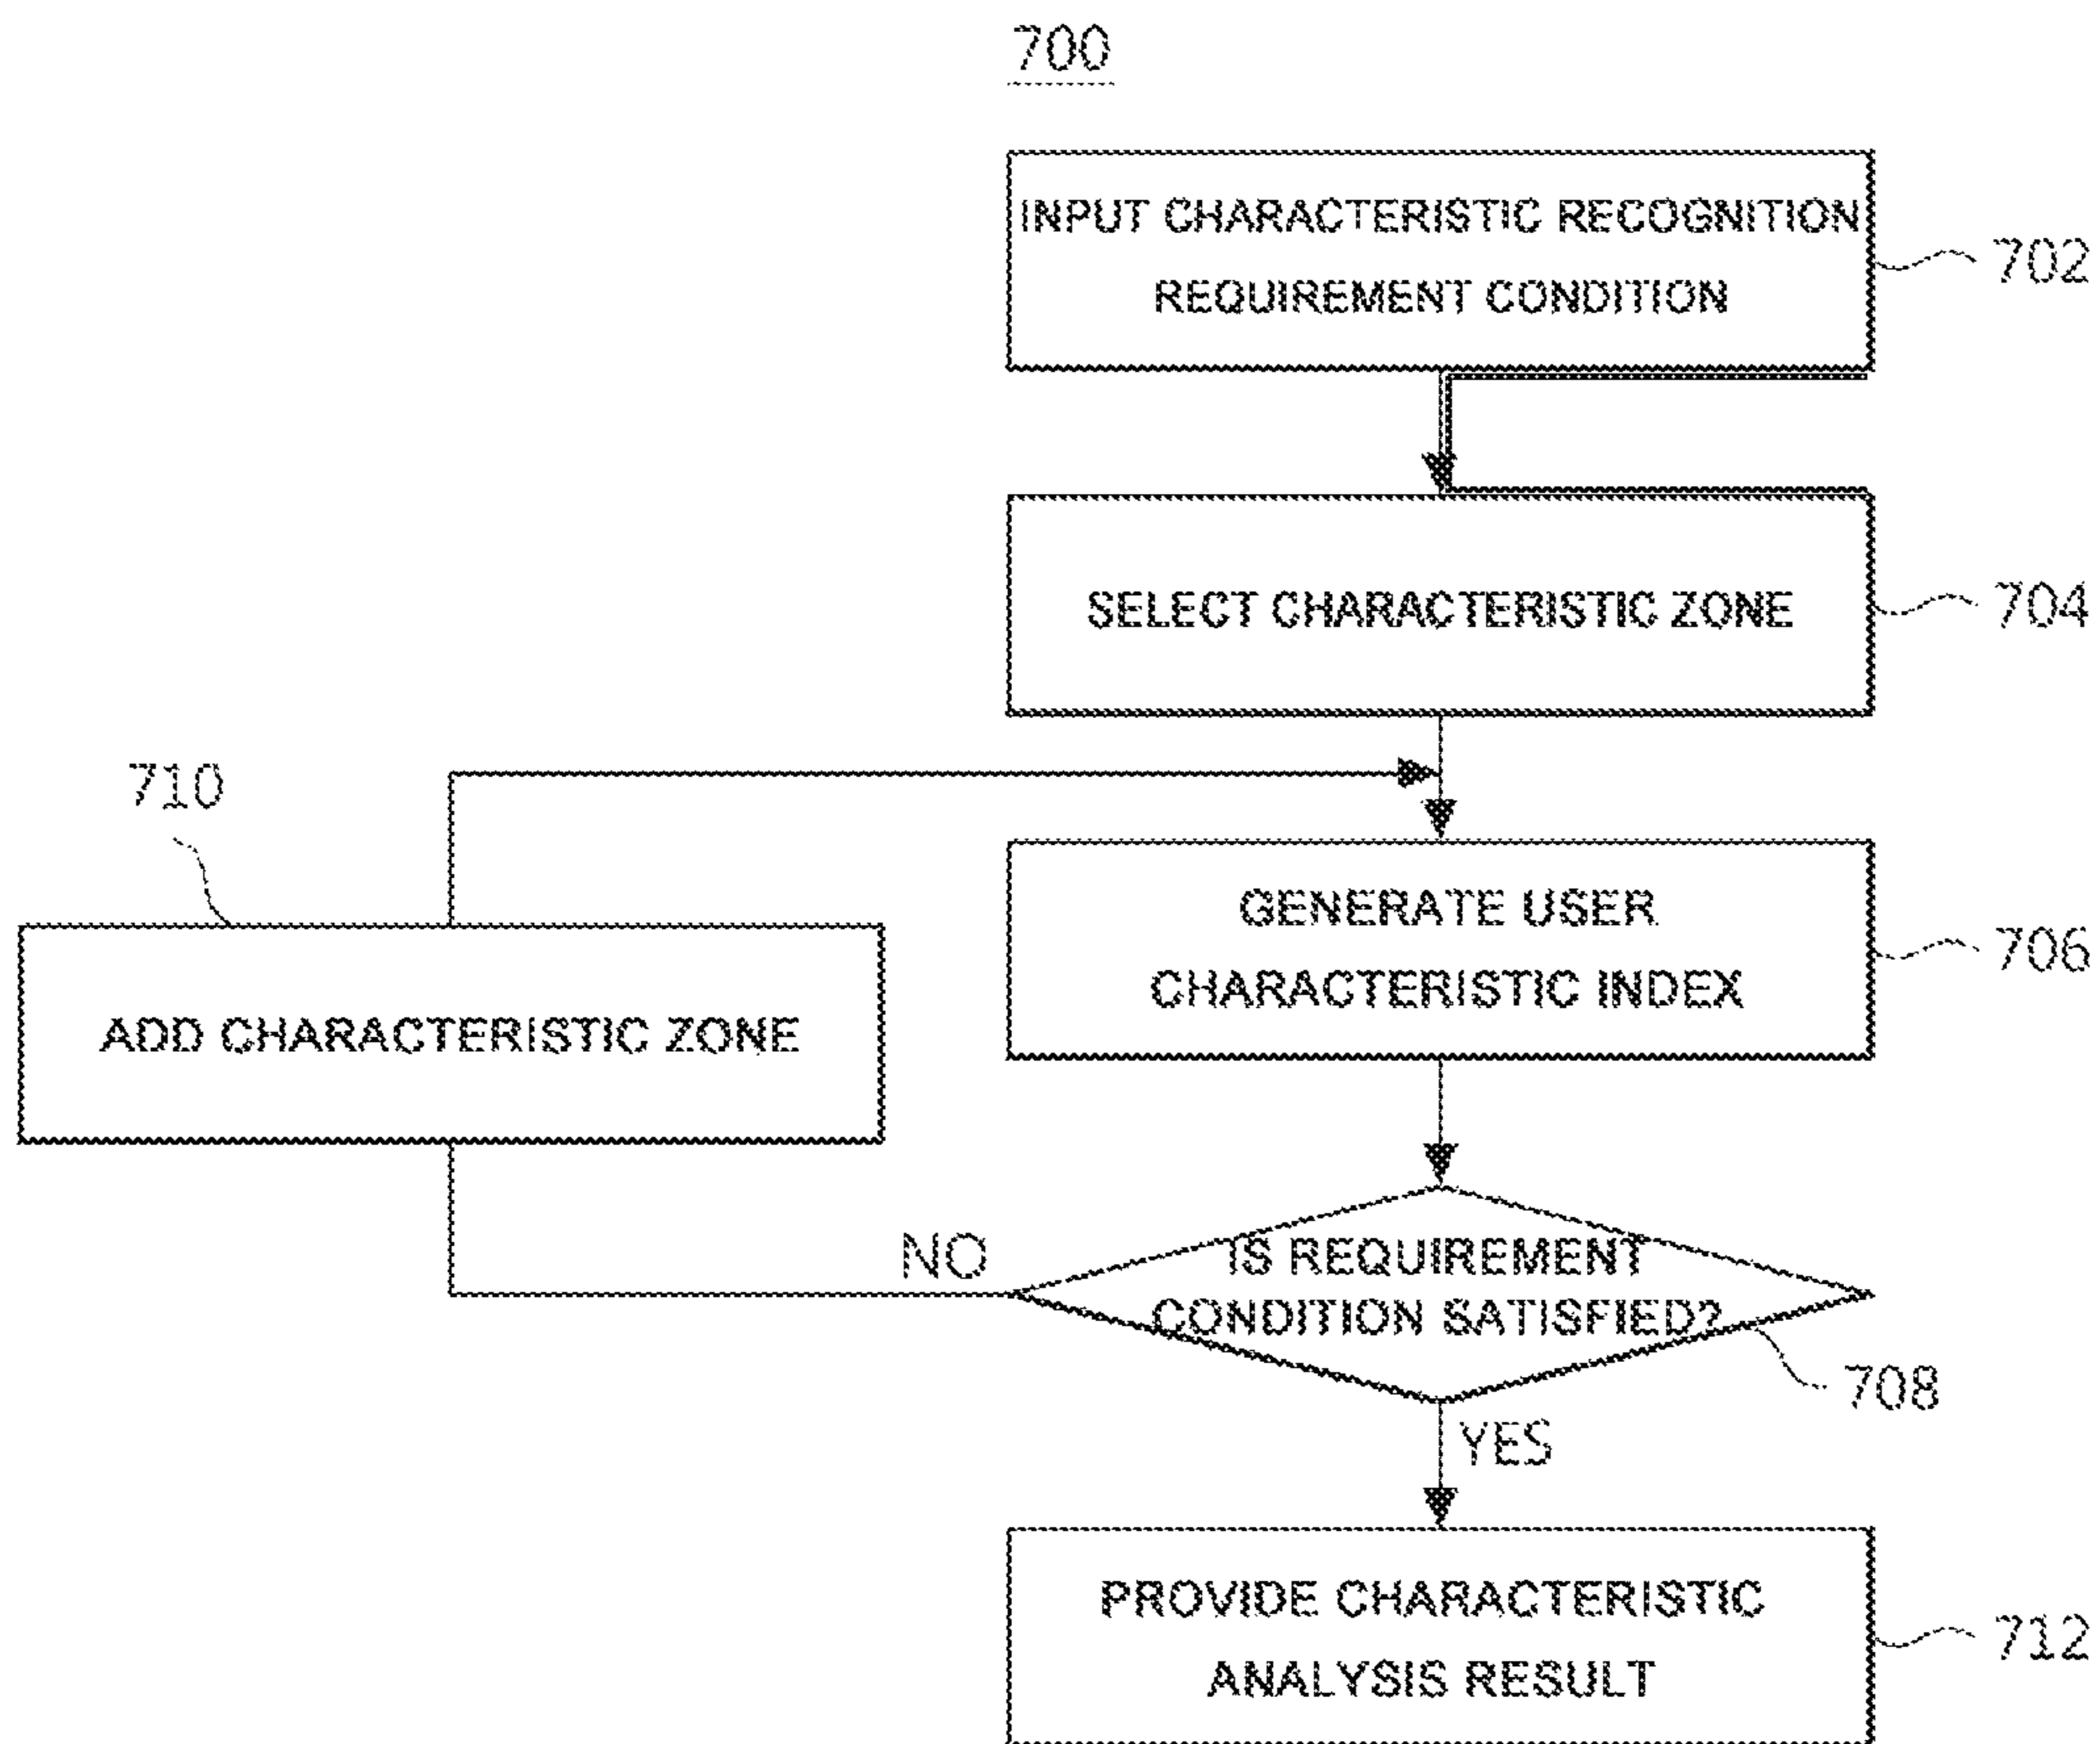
700

INPUT CHARACTERISTIC RECOGNITION REQUIREMENT CONDITION

702

SELECT CHARACTERISTIC ZONE

704

710

GENERATE USER CHARACTERISTIC INDEX

706

ADD CHARACTERISTIC ZONE

NO

IS REQUIREMENT CONDITION SATISFIED?

708

YES

PROVIDE CHARACTERISTIC ANALYSIS RESULT

712